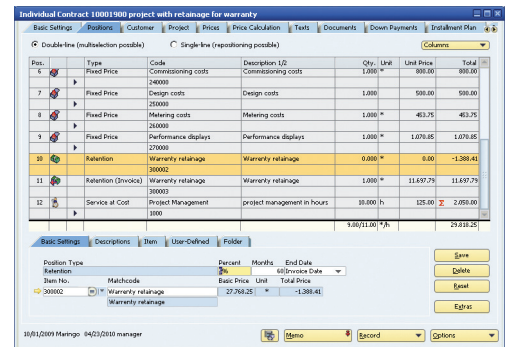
Individual Contract 10001900 project with retainage for warranty

Basic Settings | Positions | Customer | Project | Prices | Price Calculation | Texts | Documents | Down Payments | Installment Plan

Double-line (multiselection possible)   Single-line (repositioning possible)   Columns

| Pos. | | | Type | Code | Description 1/2 | Qty. | Unit | Unit Price | Total |
|---|---|---|---|---|---|---|---|---|---|
| 6 | | | Fixed Price | Commissioning costs | Commissioning costs | 1.000 | * | 800.00 | 800.00 |
| | | ▸ | | 240000 | | | | | |
| 7 | | | Fixed Price | Design costs | Design costs | 1.000 | | 500.00 | 500.00 |
| | | ▸ | | 250000 | | | | | |
| 8 | | | Fixed Price | Metering costs | Metering costs | 1.000 | * | 463.75 | 463.75 |
| | | ▸ | | 260000 | | | | | |
| 9 | | | Fixed Price | Performance displays | Performance displays | 1.000 | * | 1,070.85 | 1,070.85 |
| | | ▸ | | 270000 | | | | | |
| 10 | | | Retention | Warrenty retainage | Warrenty retainage | 0.000 | * | 0.00 | -1,388.41 |
| | | | | 300002 | | | | | |
| 11 | | | Retention (Invoice) | Warrenty retainage | Warrenty retainage | 1.000 | * | 11,697.79 | 11,697.79 |
| | | | | 300003 | | | | | |
| 12 | | | Service at Cost | Project Management | project management in hours | 10.000 | h | 125.00 | 2,050.00 |
| | | ▸ | | 1000 | | | | | |
| | | | | | | 9.00/11.00 | */h | | 29,818.25 |

Basic Settings | Descriptions | Item | User-Defined | Folder

Position Type: Retention
Percent: 5% | Months: 60 | End Date: Invoice Date
Item No.: 300002 | Matchcode: Warrenty retainage | Basic Price: 27,768.25 | Unit: * | Total Price: -1,388.41
Warrenty retainage

Save
Delete
Reset
Extras

10/01/2009 Maringo 04/23/2010 manager

Memo   Record   Options